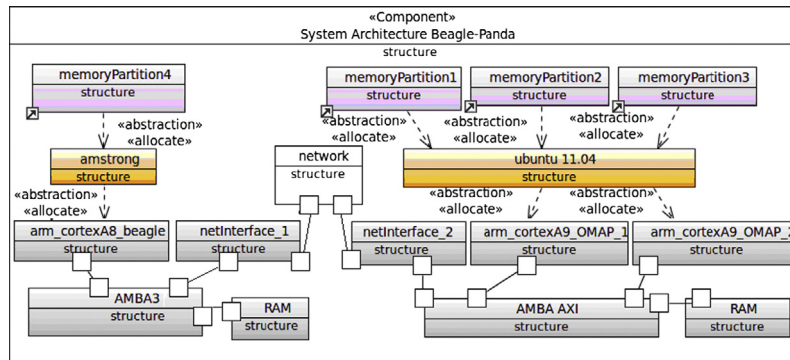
«Component»
System Architecture Beagle-Panda
structure

memoryPartition4
structure

«abstraction»
«allocate»

amstrong
structure

«abstraction»
«allocate»

arm_cortexA8_beagle
structure

netInterface_1
structure

network
structure

AMBA3
structure

RAM
structure

memoryPartition1
structure

memoryPartition2
structure

memoryPartition3
structure

«abstraction»
«allocate»

«abstraction»
«allocate»

«abstraction»
«allocate»

ubuntu 11.04
structure

«abstraction»
«allocate»

«abstraction»
«allocate»

netInterface_2
structure

arm_cortexA9_OMAP_1
structure

arm_cortexA9_OMAP_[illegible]
structure

AMBA AXI
structure

RAM
structure